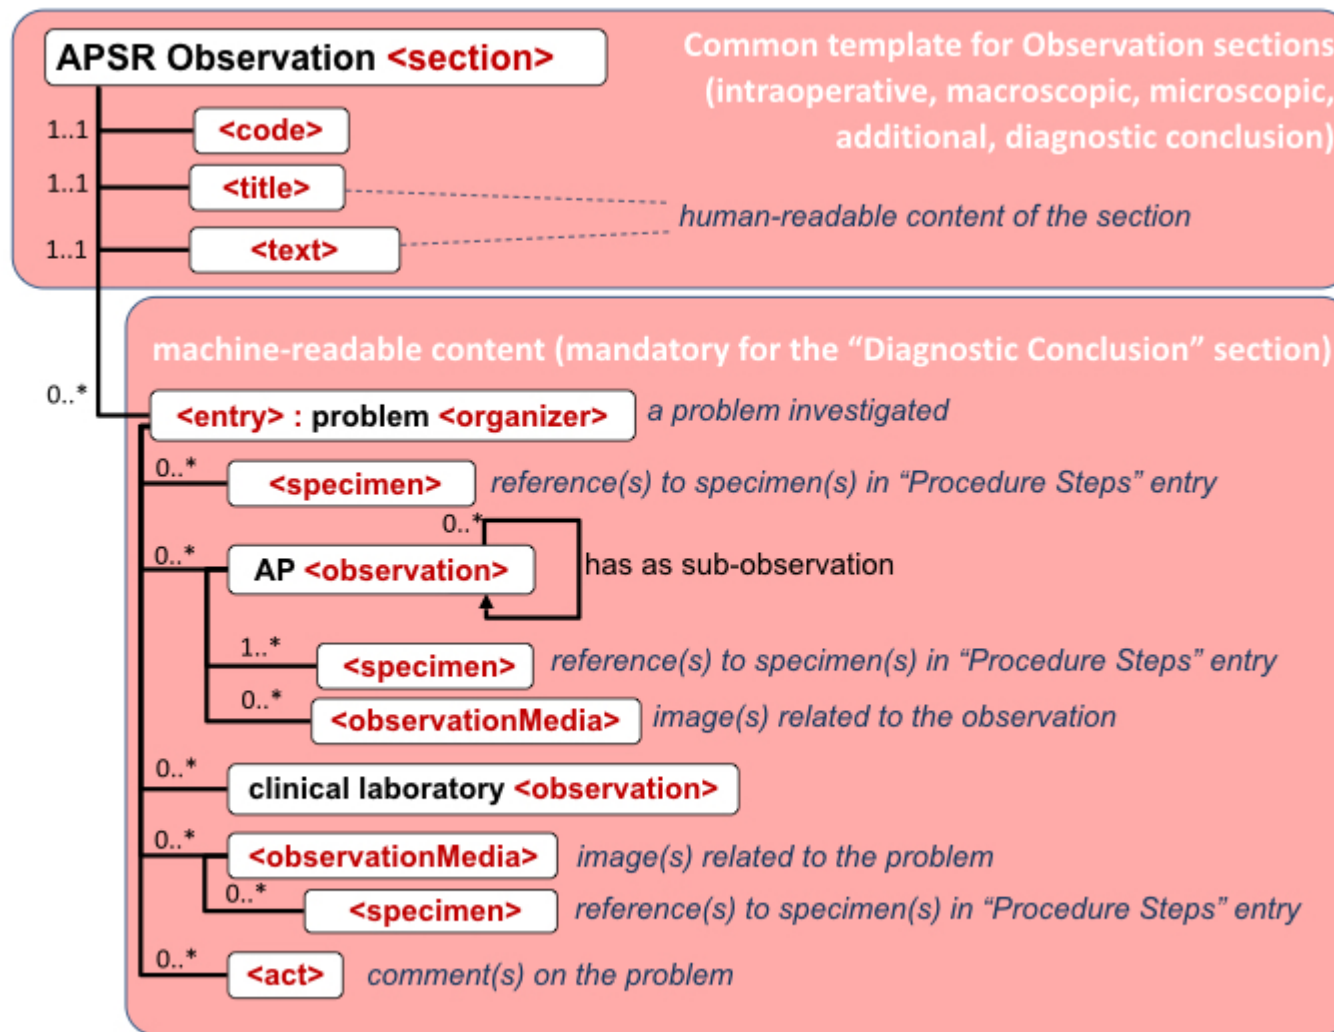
APSR Observation <section>

Common template for Observation sections (intraoperative, macroscopic, microscopic, additional, diagnostic conclusion)

1..1 <code>

1..1 <title>

1..1 <text>

human-readable content of the section

machine-readable content (mandatory for the "Diagnostic Conclusion" section)

0..* <entry> : problem <organizer> a problem investigated

0..* <specimen> reference(s) to specimen(s) in "Procedure Steps" entry

0..*

0..* AP <observation> has as sub-observation

1..* <specimen> reference(s) to specimen(s) in "Procedure Steps" entry

0..* <observationMedia> image(s) related to the observation

0..* clinical laboratory <observation>

0..* <observationMedia> image(s) related to the problem

0..* <specimen> reference(s) to specimen(s) in "Procedure Steps" entry

0..* <act> comment(s) on the problem